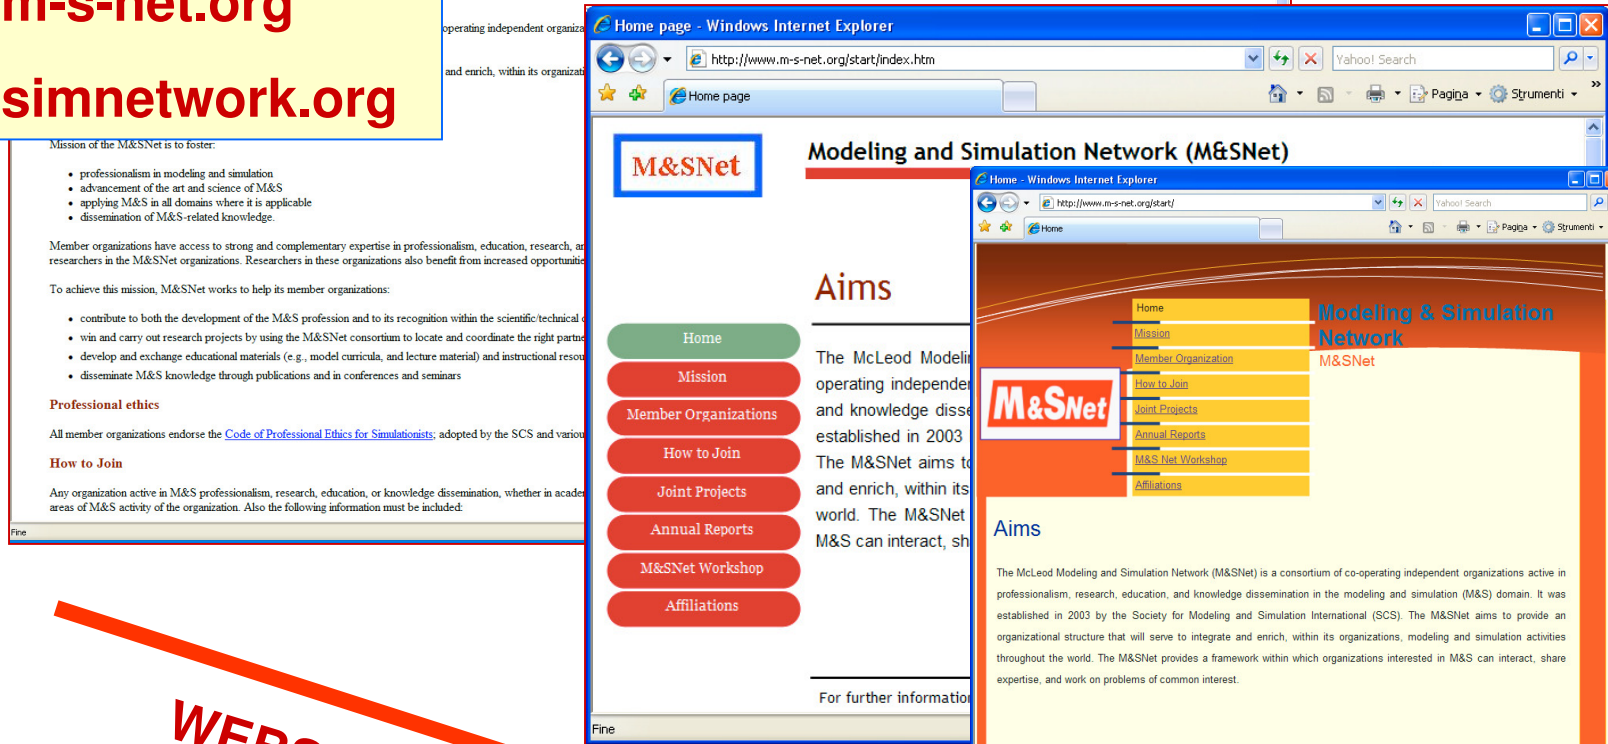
m-s-net.org

simnetwork.org

operating independent organiza

and enrich, within its organizati

Mission of the M&SNet is to foster:

- professionalism in modeling and simulation
- advancement of the art and science of M&S
- applying M&S in all domains where it is applicable
- dissemination of M&S-related knowledge.

Member organizations have access to strong and complementary expertise in professionalism, education, research, a researchers in the M&SNet organizations. Researchers in these organizations also benefit from increased opportunitie

To achieve this mission, M&SNet works to help its member organizations:

- contribute to both the development of the M&S profession and to its recognition within the scientific/technical
- win and carry out research projects by using the M&SNet consortium to locate and coordinate the right partne
- develop and exchange educational materials (e.g., model curricula, and lecture material) and instructional resou
- disseminate M&S knowledge through publications and in conferences and seminars

Professional ethics

All member organizations endorse the Code of Professional Ethics for Simulationists; adopted by the SCS and variou

How to Join

Any organization active in M&S professionalism, research, education, or knowledge dissemination, whether in acade areas of M&S activity of the organization. Also the following information must be included:

Fine

WEB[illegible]

Home page - Windows Internet Explorer

http://www.m-s-net.org/start/index.htm

Yahoo! Search

Home page

Pagina Strumenti

M&SNet

Modeling and Simulation Network (M&SNet)

Aims

Home
Mission
Member Organizations
How to Join
Joint Projects
Annual Reports
M&SNet Workshop
Affiliations

The McLeod Modeli operating independer and knowledge disse established in 2003 The M&SNet aims t and enrich, within its world. The M&SNet M&S can interact, sh

For further informatio

Fine

Home - Windows Internet Explorer

http://www.m-s-net.org/start/

Yahoo! Search

Home

Pagina Strumenti

Home
Mission
Member Organization
How to Join
Joint Projects
Annual Reports
M&S Net Workshop
Affiliations

Modeling & Simulation Network

M&SNet

M&SNet

Aims

The McLeod Modeling and Simulation Network (M&SNet) is a consortium of co-operating independent organizations active in professionalism, research, education, and knowledge dissemination in the modeling and simulation (M&S) domain. It was established in 2003 by the Society for Modeling and Simulation International (SCS). The M&SNet aims to provide an organizational structure that will serve to integrate and enrich, within its organizations, modeling and simulation activities throughout the world. The M&SNet provides a framework within which organizations interested in M&S can interact, share expertise, and work on problems of common interest.